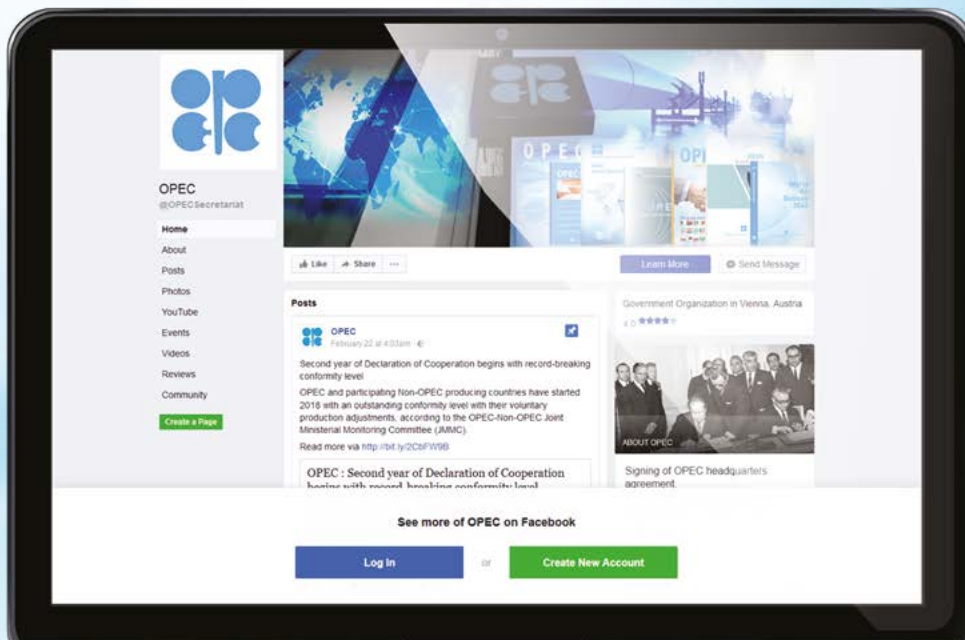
OPEC
@OPECSecretariat

Home
About
Posts
Photos
YouTube
Events
Videos
Reviews
Community
Create a Page

Like Share ···

Learn More
Send Message

Posts

OPEC
February 22 at 4:03am ·

Second year of Declaration of Cooperation begins with record-breaking conformity level

OPEC and participating Non-OPEC producing countries have started 2018 with an outstanding conformity level with their voluntary production adjustments, according to the OPEC-Non-OPEC Joint Ministerial Monitoring Committee (JMMC).

Read more via http://bit.ly/2CbFW9B

OPEC : Second year of Declaration of Cooperation begins with record-breaking conformity level

Government Organization in Vienna, Austria

4.0 ★★★★

ABOUT OPEC

Signing of OPEC headquarters agreement.

See more of OPEC on Facebook

Log In

or

Create New Account